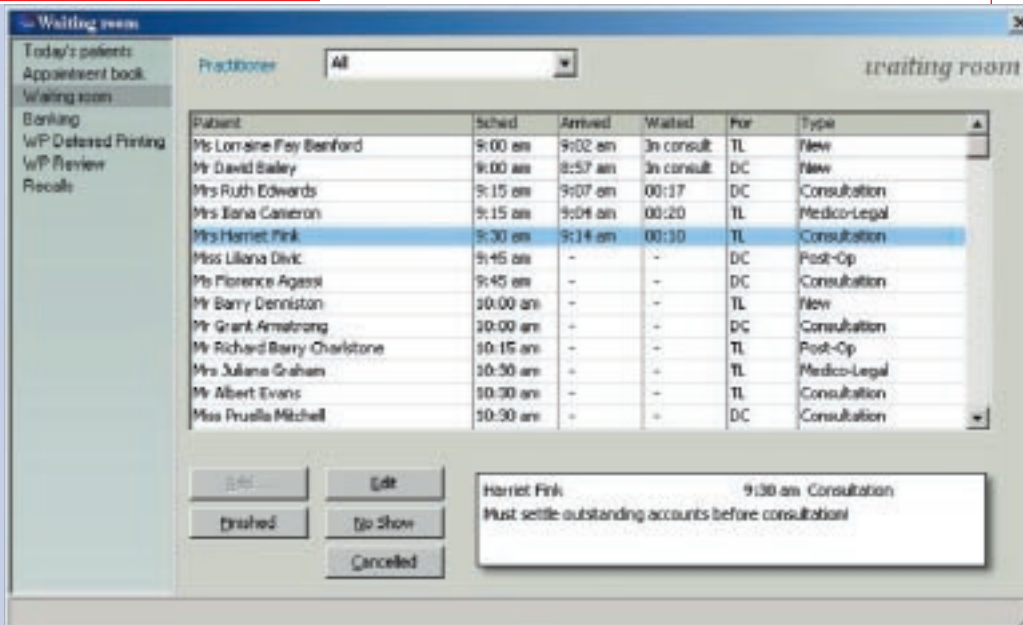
Waiting room

Today's patients
Appointment book
Waiting room
Banking
WP Deferred Printing
WP Review
Recalls

Practitioner All

waiting room

| Patient | Sched | Arrived | Waited | For | Type |
|---|---|---|---|---|---|
| Ms Lorraine Fay Bamford | 9:00 am | 9:02 am | In consult | TL | New |
| Mr David Bailey | 9:00 am | 8:57 am | In consult | DC | New |
| Mrs Ruth Edwards | 9:15 am | 9:07 am | 00:17 | DC | Consultation |
| Mrs Ilona Cameron | 9:15 am | 9:04 am | 00:20 | TL | Medico-Legal |
| Mrs Harriet Fink | 9:30 am | 9:14 am | 00:10 | TL | Consultation |
| Miss Liliana Divic | 9:45 am | - | - | DC | Post-Op |
| Ms Florence Agassi | 9:45 am | - | - | DC | Consultation |
| Mr Barry Denniston | 10:00 am | - | - | TL | New |
| Mr Grant Armstrong | 10:00 am | - | - | DC | Consultation |
| Mr Richard Barry Charlstone | 10:15 am | - | - | TL | Post-Op |
| Mrs Juliana Graham | 10:30 am | - | - | TL | Medico-Legal |
| Mr Albert Evans | 10:30 am | - | - | TL | Consultation |
| Miss Prusilla Mitchell | 10:30 am | - | - | DC | Consultation |

Add
Edit
Finished
No Show
Cancelled

Harriet Fink 9:30 am Consultation
Must settle outstanding accounts before consultation!